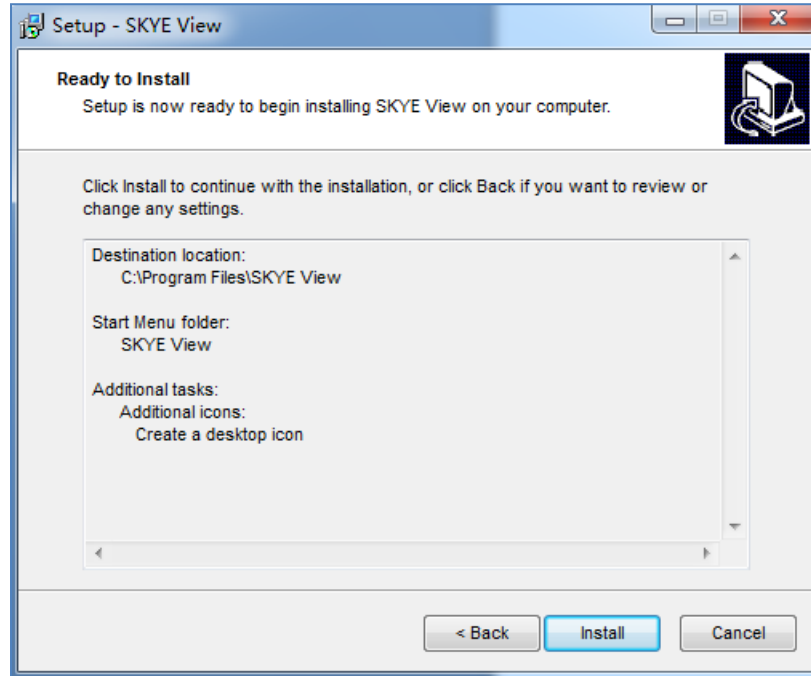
Setup - SKYE View

Ready to Install
Setup is now ready to begin installing SKYE View on your computer.

Click Install to continue with the installation, or click Back if you want to review or change any settings.

Destination location:
C:\Program Files\SKYE View

Start Menu folder:
SKYE View

Additional tasks:
Additional icons:
Create a desktop icon

< Back
Install
Cancel